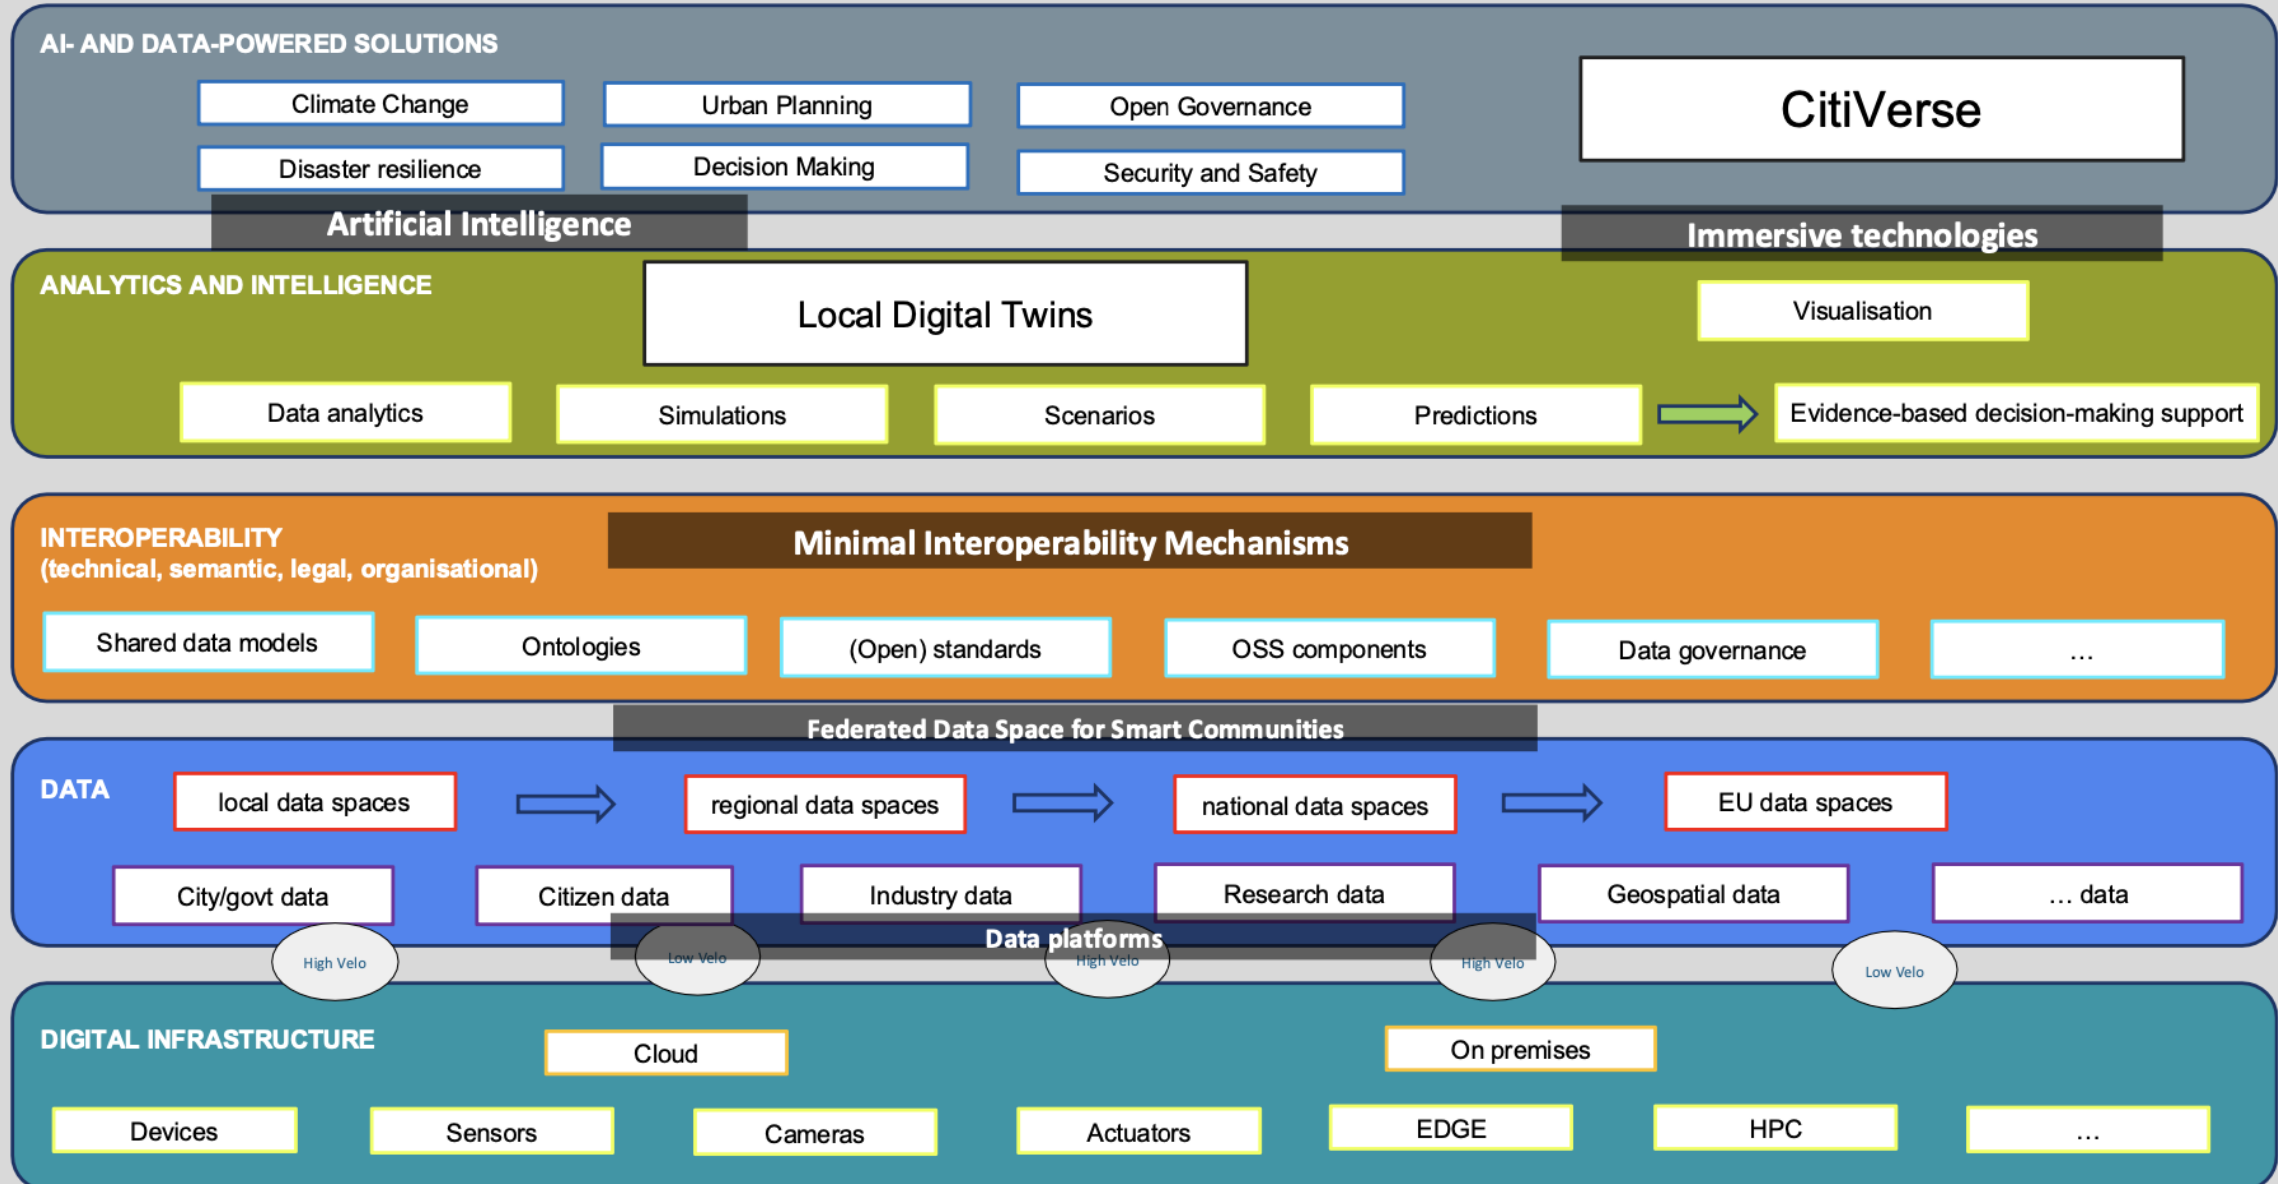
AI- AND DATA-POWERED SOLUTIONS

Climate Change

Urban Planning

Open Governance

CitiVerse

Disaster resilience

Decision Making

Security and Safety

Artificial Intelligence

Immersive technologies

ANALYTICS AND INTELLIGENCE

Local Digital Twins

Visualisation

Data analytics

Simulations

Scenarios

Predictions

Evidence-based decision-making support

INTEROPERABILITY (technical, semantic, legal, organisational)

Minimal Interoperability Mechanisms

Shared data models

Ontologies

(Open) standards

OSS components

Data governance

...

Federated Data Space for Smart Communities

DATA

local data spaces

regional data spaces

national data spaces

EU data spaces

City/govt data

Citizen data

Industry data

Research data

Geospatial data

... data

Data platforms

High Velo

Low Velo

High Velo

High Velo

Low Velo

DIGITAL INFRASTRUCTURE

Cloud

On premises

Devices

Sensors

Cameras

Actuators

EDGE

HPC

...